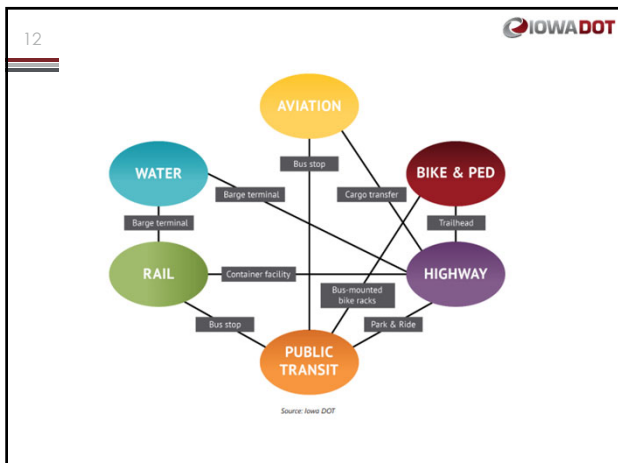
12

IOWADOT

AVIATION

WATER

BIKE & PED

Bus stop

Barge terminal

Cargo transfer

Barge terminal

Trailhead

RAIL

Container facility

HIGHWAY

Bus-mounted bike racks

Bus stop

Park & Ride

PUBLIC TRANSIT

Source: Iowa DOT